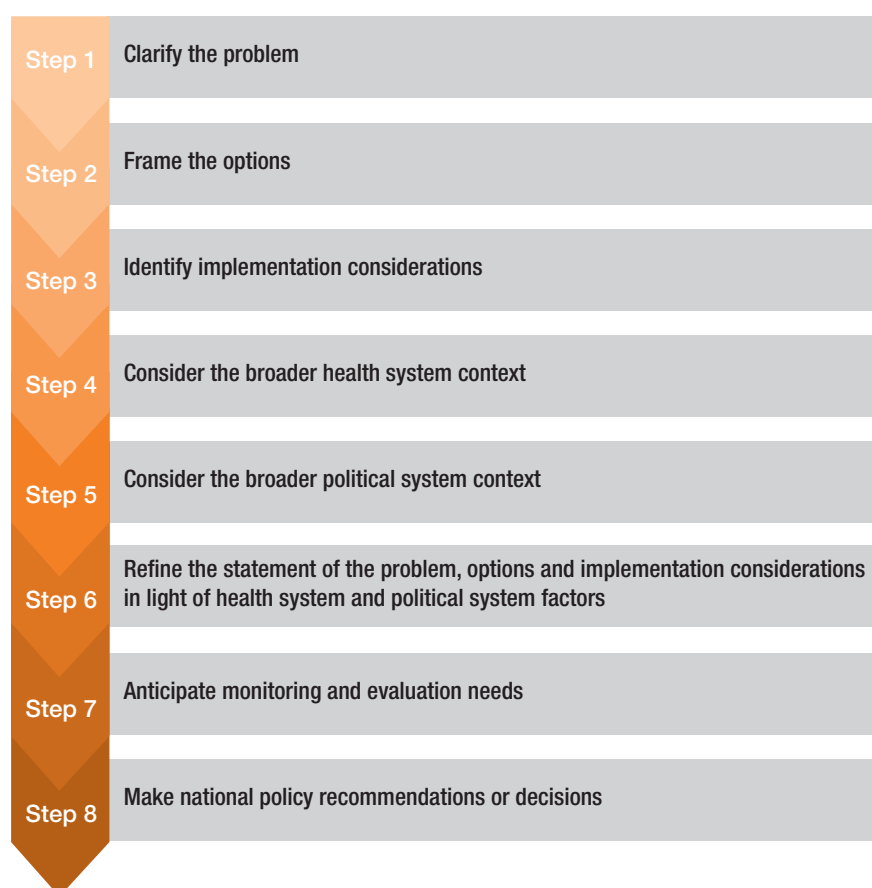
Step 1
Clarify the problem

Step 2
Frame the options

Step 3
Identify implementation considerations

Step 4
Consider the broader health system context

Step 5
Consider the broader political system context

Step 6
Refine the statement of the problem, options and implementation considerations in light of health system and political system factors

Step 7
Anticipate monitoring and evaluation needs

Step 8
Make national policy recommendations or decisions